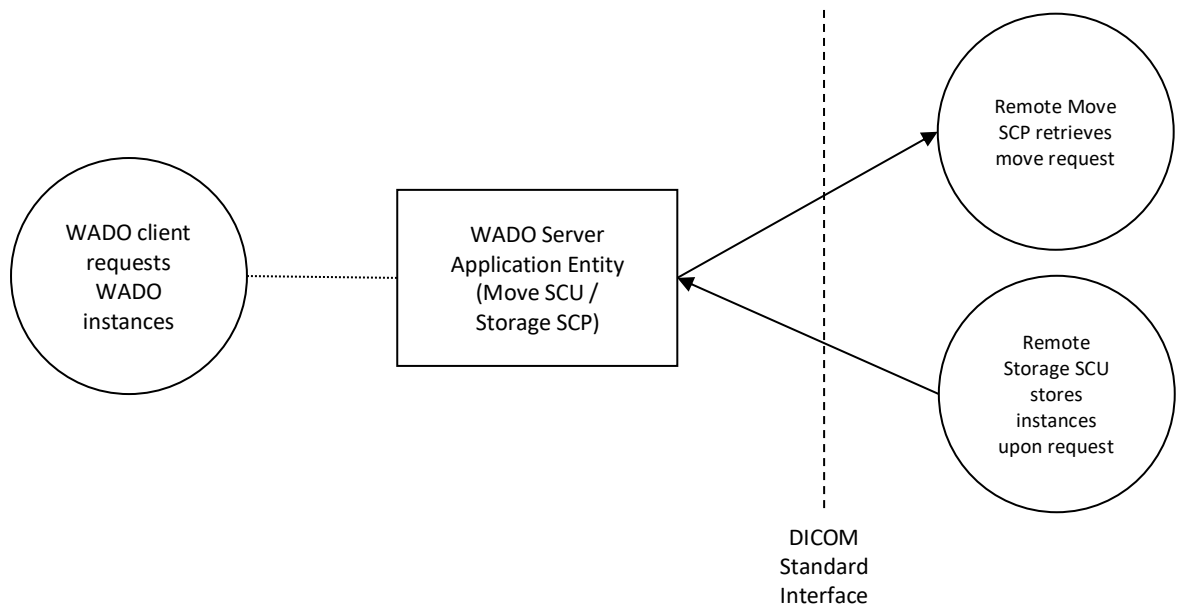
WADO client requests WADO instances

WADO Server Application Entity (Move SCU / Storage SCP)

Remote Move SCP retrieves move request

Remote Storage SCU stores instances upon request

DICOM Standard Interface